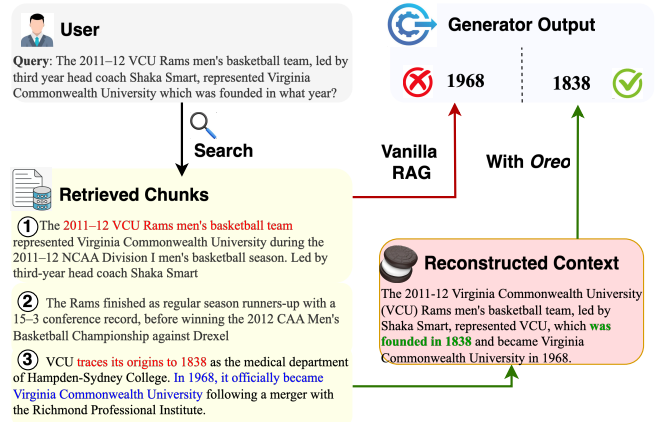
User

Query: The 2011–12 VCU Rams men's basketball team, led by third year head coach Shaka Smart, represented Virginia Commonwealth University which was founded in what year?

Search

Retrieved Chunks

① The 2011–12 VCU Rams men's basketball team represented Virginia Commonwealth University during the 2011–12 NCAA Division I men's basketball season. Led by third-year head coach Shaka Smart

② The Rams finished as regular season runners-up with a 15–3 conference record, before winning the 2012 CAA Men's Basketball Championship against Drexel

③ VCU traces its origins to 1838 as the medical department of Hampden-Sydney College. In 1968, it officially became Virginia Commonwealth University following a merger with the Richmond Professional Institute.

Generator Output

1968

1838

Vanilla RAG

With *Oreo*

Reconstructed Context

The 2011-12 Virginia Commonwealth University (VCU) Rams men's basketball team, led by Shaka Smart, represented VCU, which was founded in 1838 and became Virginia Commonwealth University in 1968.